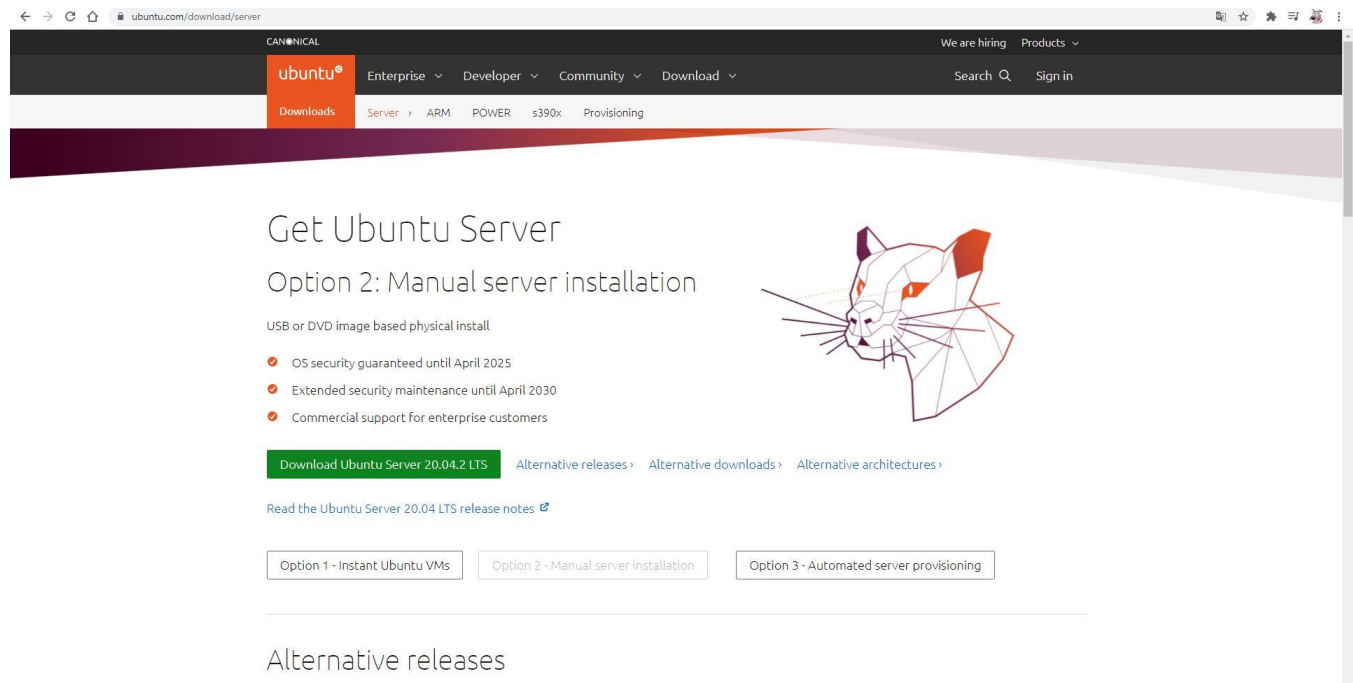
ubuntu.com/download/server

CANONICAL

We are hiring Products

ubuntu Enterprise Developer Community Download Search Sign in

Downloads Server › ARM POWER s390x Provisioning

Get Ubuntu Server

Option 2: Manual server installation

USB or DVD image based physical install

OS security guaranteed until April 2025

Extended security maintenance until April 2030

Commercial support for enterprise customers

Download Ubuntu Server 20.04.2 LTS Alternative releases › Alternative downloads › Alternative architectures ›

Read the Ubuntu Server 20.04 LTS release notes

Option 1 - Instant Ubuntu VMs Option 2 - Manual server installation Option 3 - Automated server provisioning

Alternative releases